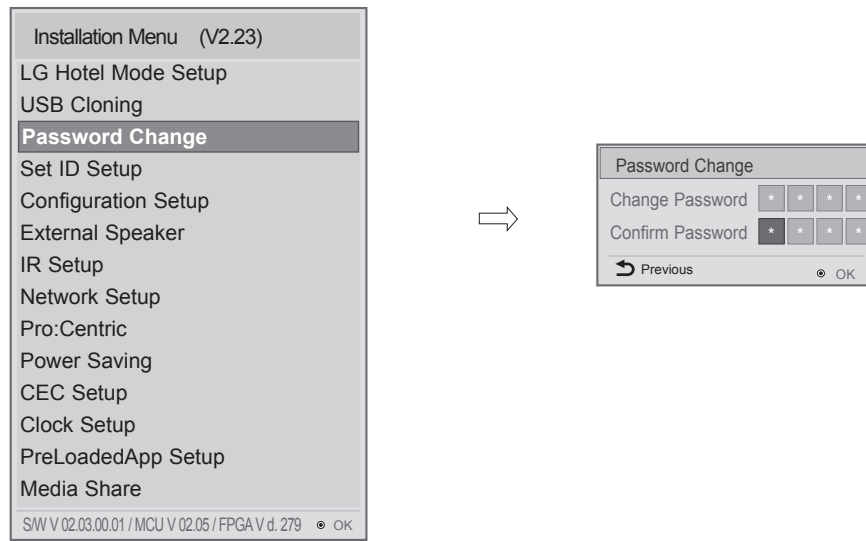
Installation Menu (V2.23)
LG Hotel Mode Setup
USB Cloning
Password Change
Set ID Setup
Configuration Setup
External Speaker
IR Setup
Network Setup
Pro:Centric
Power Saving
CEC Setup
Clock Setup
PreLoadedApp Setup
Media Share
S/W V 02.03.00.01 / MCU V 02.05 / FPGA V d. 279 ◉ OK

Password Change
Change Password * * * *
Confirm Password * * * *
Previous ◉ OK